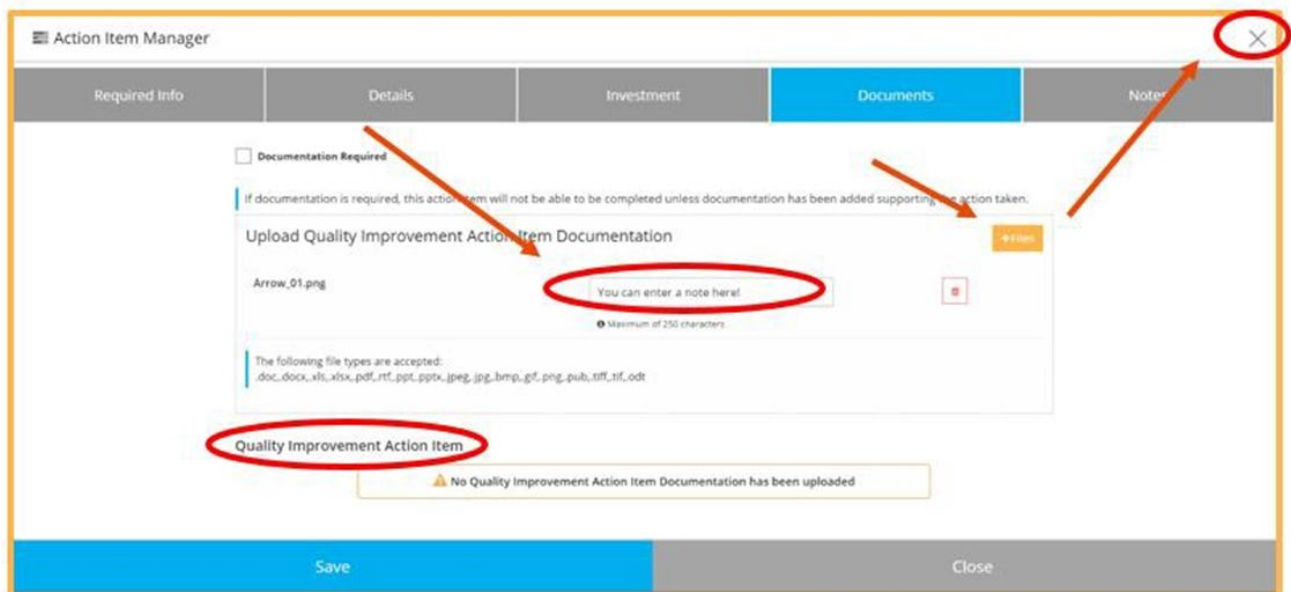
Action Item Manager

Required Info | Details | Investment | Documents | Notes

Documentation Required

If documentation is required, this action item will not be able to be completed unless documentation has been added supporting the action taken.

Upload Quality Improvement Action Item Documentation

+Files

Arrow_01.png

You can enter a note here!

Maximum of 250 characters

The following file types are accepted:
.doc,.docx,.xls,.xlsx,.pdf,.rtf,.ppt,.pptx,.jpeg,.jpg,.bmp,.gif,.png,.pub,.tiff,.tif,.odt

Quality Improvement Action Item

No Quality Improvement Action Item Documentation has been uploaded

Save

Close